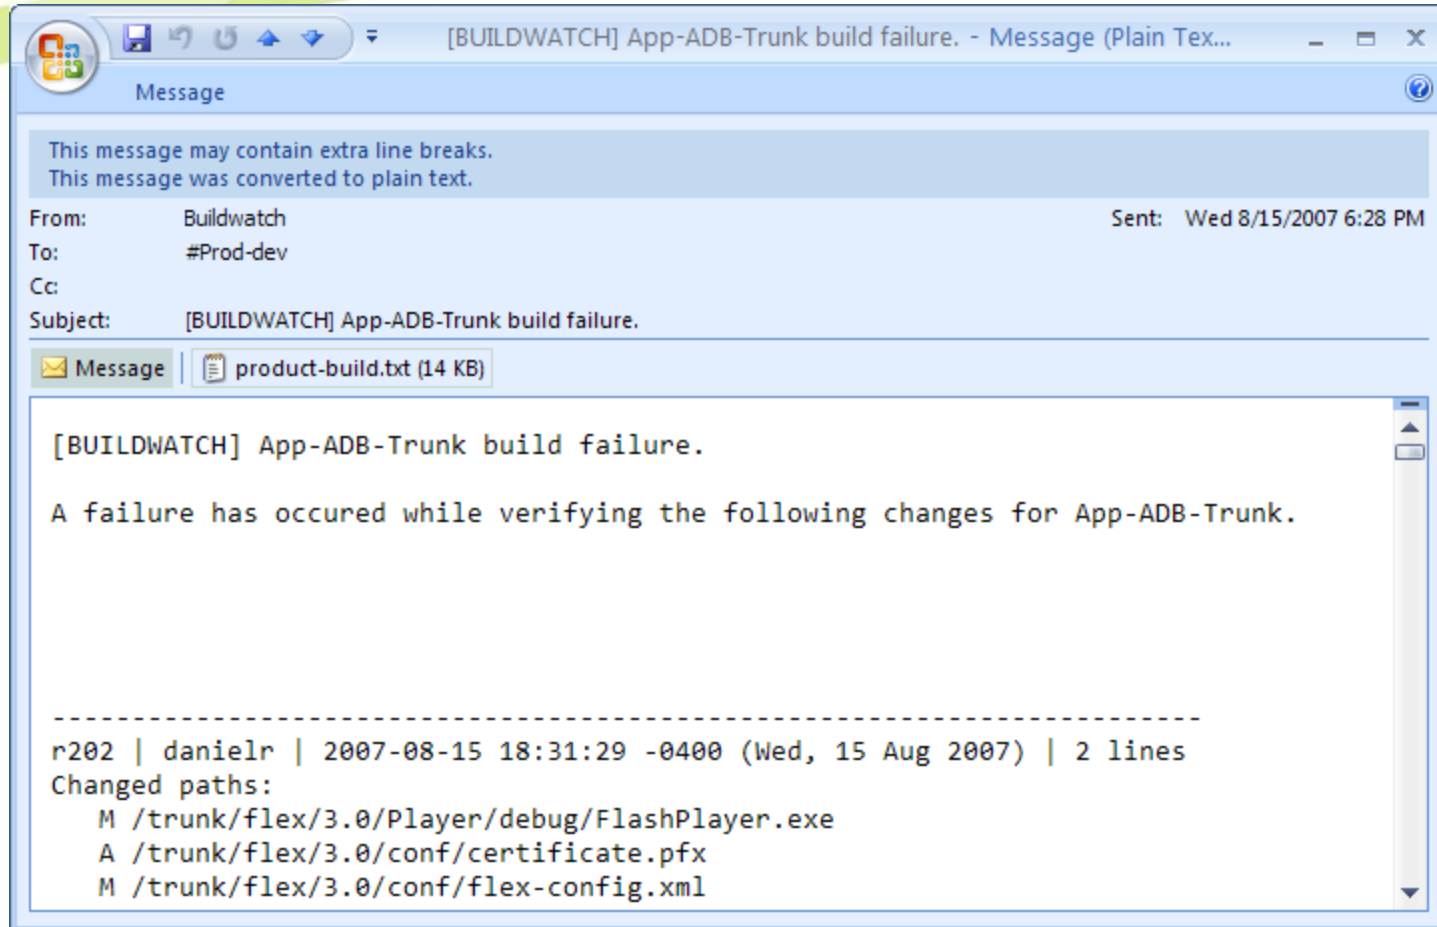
[BUILDWATCH] App-ADB-Trunk build failure. - Message (Plain Tex...

Message

This message may contain extra line breaks.
This message was converted to plain text.

From: Buildwatch
Sent: Wed 8/15/2007 6:28 PM
To: #Prod-dev
Cc:
Subject: [BUILDWATCH] App-ADB-Trunk build failure.

Message | product-build.txt (14 KB)

[BUILDWATCH] App-ADB-Trunk build failure.

A failure has occured while verifying the following changes for App-ADB-Trunk.

------------------------------------------------------------------------
r202 | danielr | 2007-08-15 18:31:29 -0400 (Wed, 15 Aug 2007) | 2 lines
Changed paths:
M /trunk/flex/3.0/Player/debug/FlashPlayer.exe
A /trunk/flex/3.0/conf/certificate.pfx
M /trunk/flex/3.0/conf/flex-config.xml